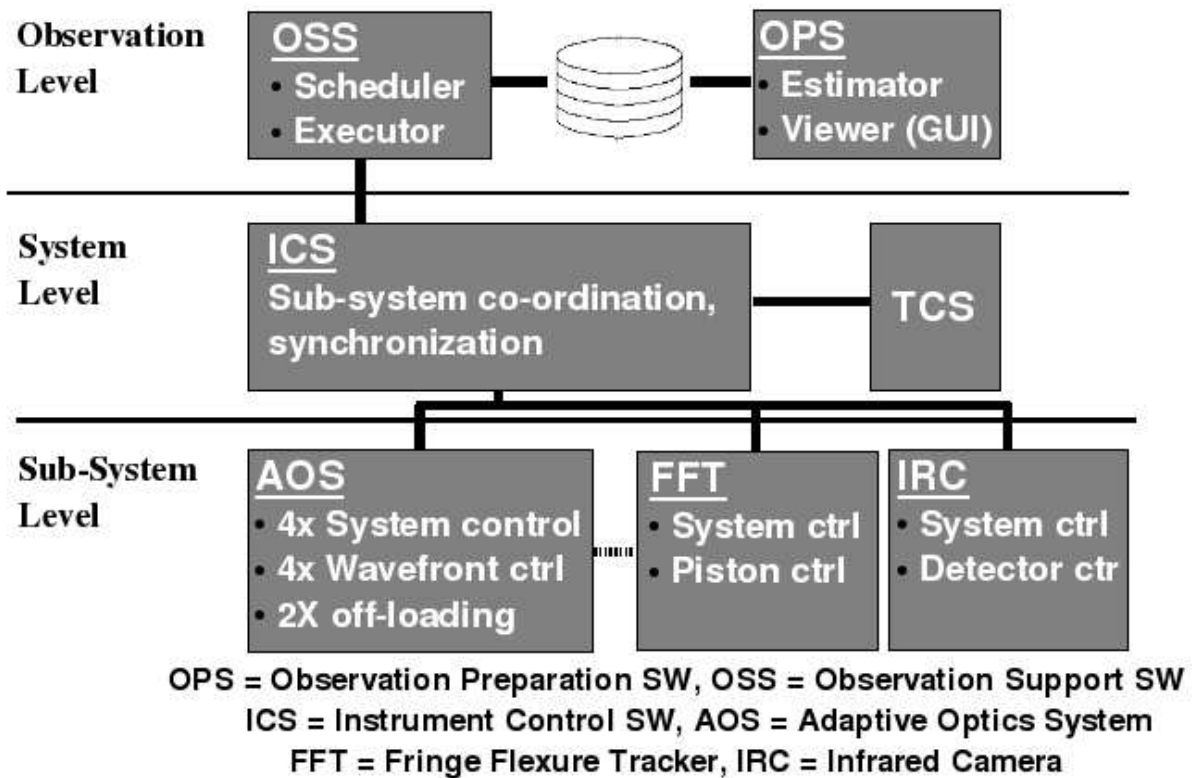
Observation Level

OSS
• Scheduler
• Executor

OPS
• Estimator
• Viewer (GUI)

System Level

ICS
Sub-system co-ordination, synchronization

TCS

Sub-System Level

AOS
• 4x System control
• 4x Wavefront ctrl
• 2X off-loading

FFT
• System ctrl
• Piston ctrl

IRC
• System ctrl
• Detector ctr

OPS = Observation Preparation SW, OSS = Observation Support SW
ICS = Instrument Control SW, AOS = Adaptive Optics System
FFT = Fringe Flexure Tracker, IRC = Infrared Camera